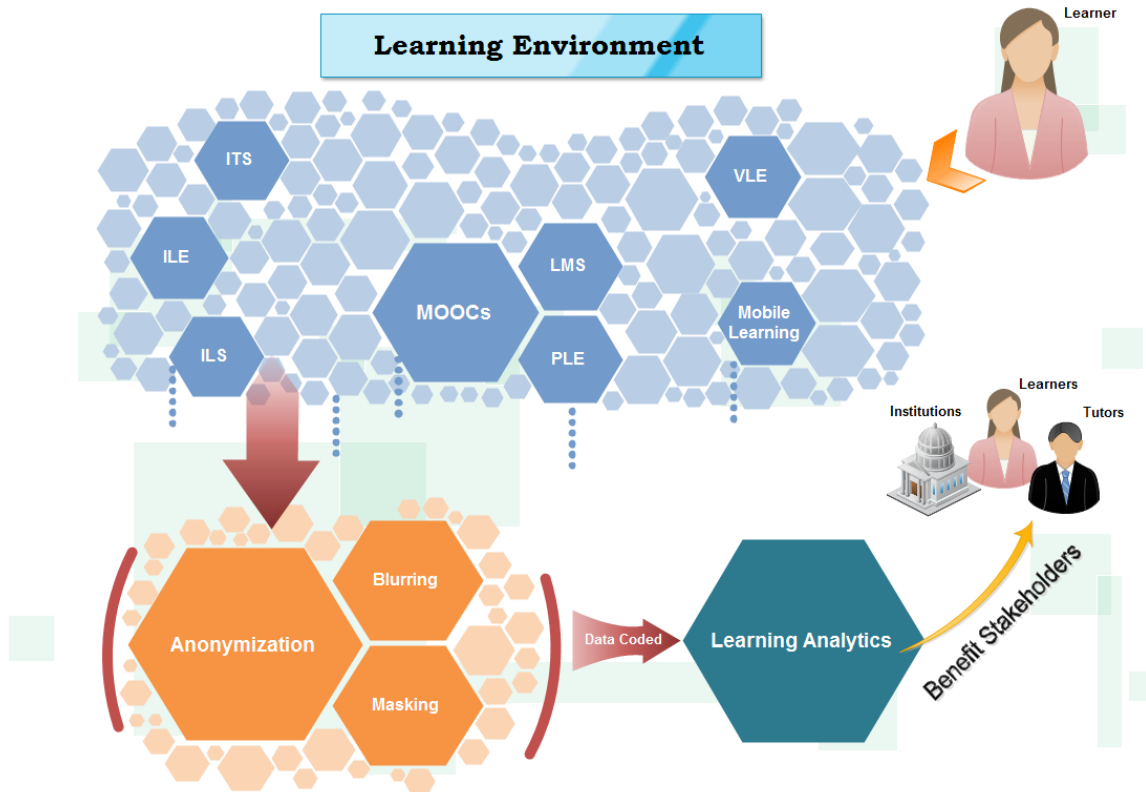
Learning Environment

Learner

ITS

VLE

ILE

LMS

MOOCs

Mobile Learning

ILS

PLE

Learners

Institutions

Tutors

Blurring

Anonymization

Data Coded

Learning Analytics

Benefit Stakeholders

Masking